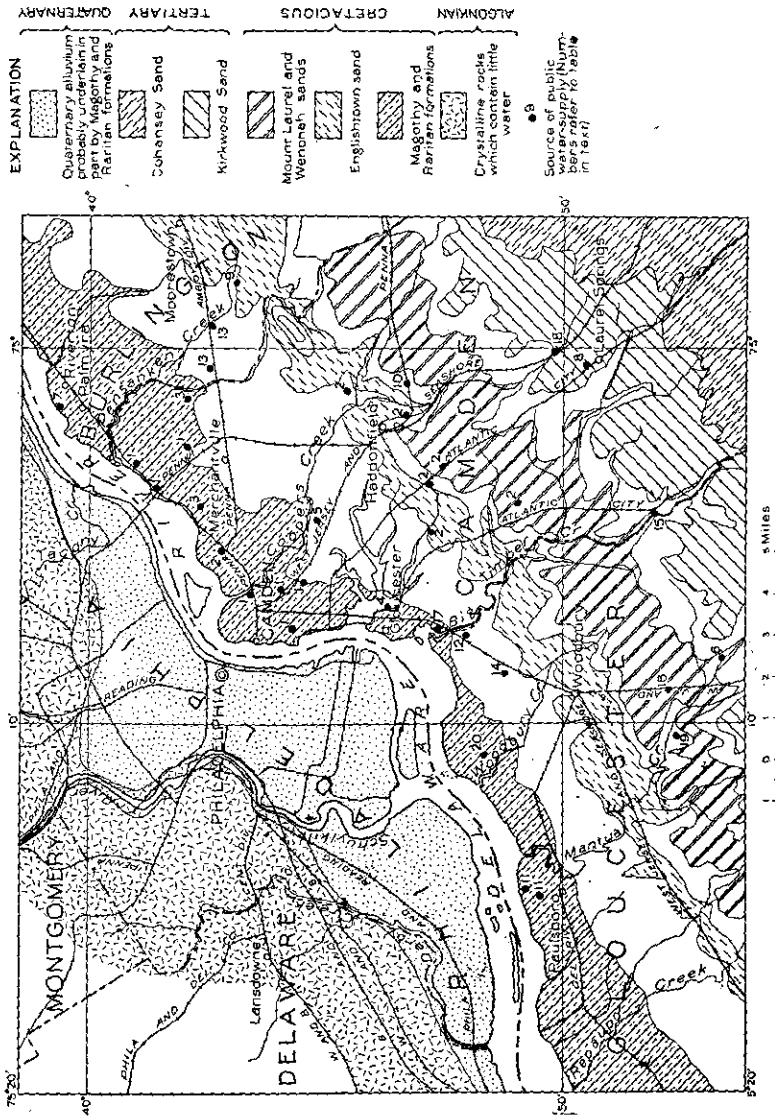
EXPLANATION

QUATERNARY
Quaternary alluvium probably underlain in part by Magothy and Raritan formations

TERTIARY
Cohansey Sand
Kirkwood Sand

CRETACEOUS
Mount Laurel and Wenonah sands
Englishtown sand
Magothy and Raritan formations

ALGONKIAN
Crystalline rocks which contain little water

Source of public water-supply (Numbers refer to table in text)

MONTGOMERY
DELAWARE
PHILADELPHIA
Lansdowne
Schuylkill
DELAWARE
Paulsboro
Mantua
Woodbury
Westville
Haddonfield
Merchantville
Camden
Moorestown
Riverton
Palmyra
Laurel Springs
Cooper Creek
Pensauken Creek
Big Timber
Lester
Mantua Creek
Creek
GLOUCESTER
CAMDEN
BURLINGTON
READING
PENNA
ATLANTIC CITY
SEASHORE
PHILA AND
BALTIMORE
75°20'
75°10'
75°
40°
39°50'
5 Miles
0 1 2 3 4 5